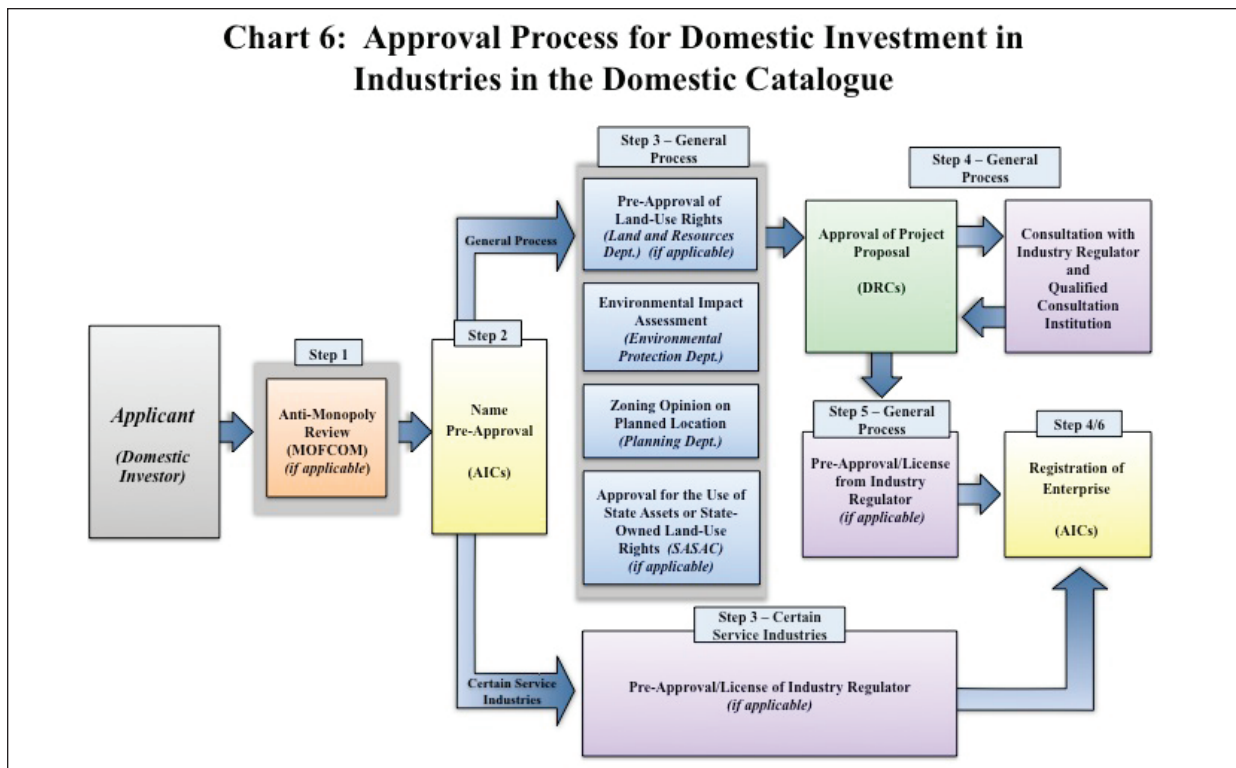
Chart 6: Approval Process for Domestic Investment in Industries in the Domestic Catalogue

Applicant

(Domestic Investor)

Step 1

Anti-Monopoly Review (MOFCOM) (if applicable)

Step 2

Name Pre-Approval

(AICs)

General Process

Step 3 – General Process

Pre-Approval of Land-Use Rights (Land and Resources Dept.) (if applicable)

Environmental Impact Assessment (Environmental Protection Dept.)

Zoning Opinion on Planned Location (Planning Dept.)

Approval for the Use of State Assets or State-Owned Land-Use Rights (SASAC) (if applicable)

Step 4 – General Process

Approval of Project Proposal

(DRCs)

Consultation with Industry Regulator and Qualified Consultation Institution

Step 5 – General Process

Pre-Approval/License from Industry Regulator (if applicable)

Step 4/6

Registration of Enterprise

(AICs)

Certain Service Industries

Step 3 – Certain Service Industries

Pre-Approval/License of Industry Regulator (if applicable)